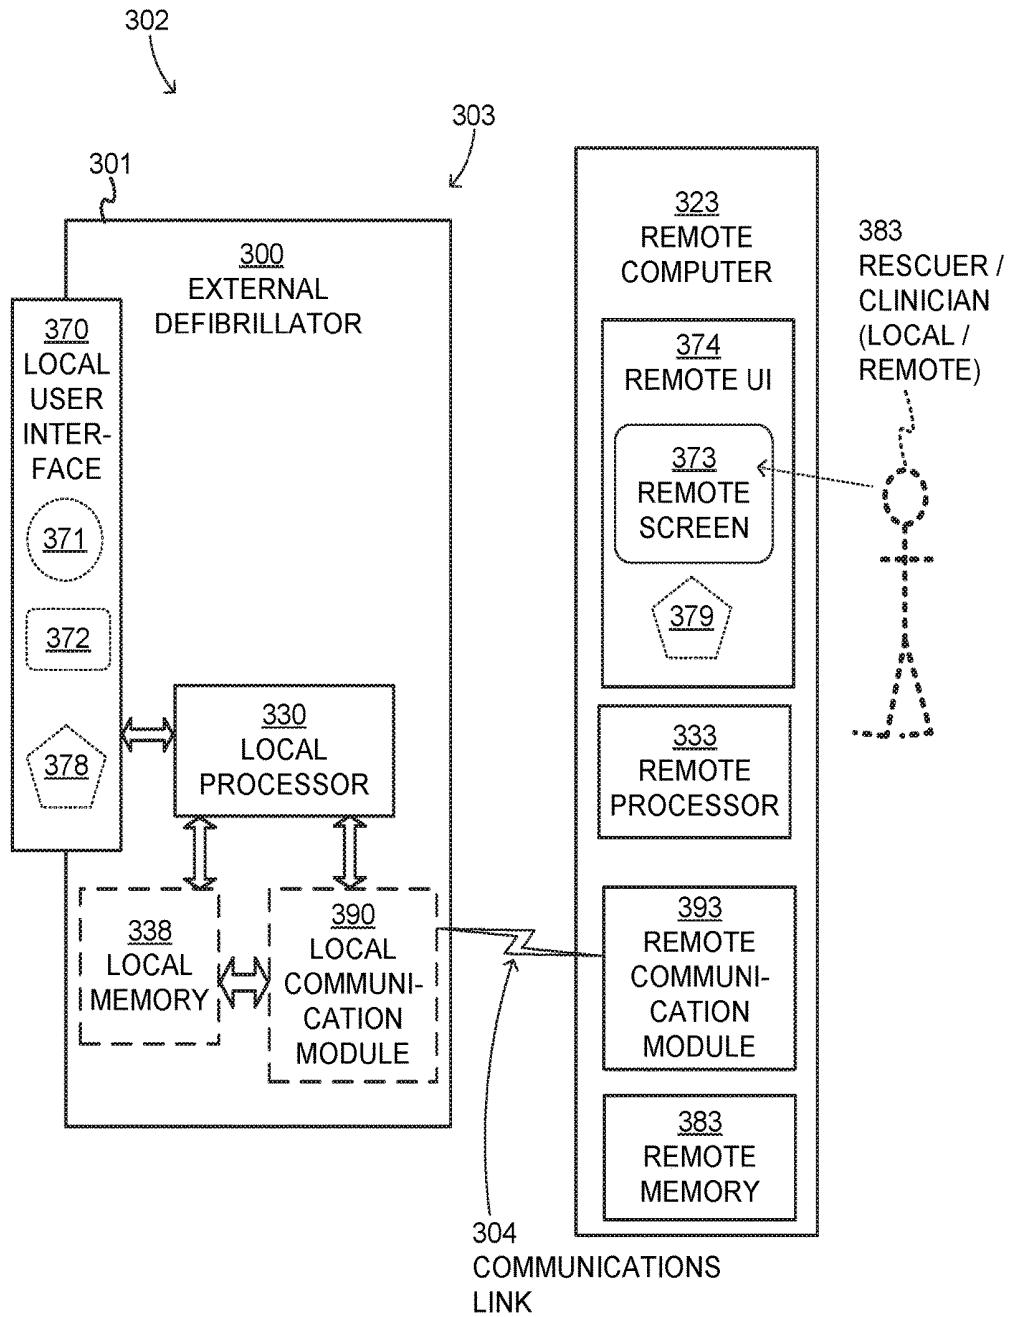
302

303

301

300
EXTERNAL
DEFIBRILLATOR

370
LOCAL
USER
INTER-
FACE

371

372

378

330
LOCAL
PROCESSOR

338
LOCAL
MEMORY

390
LOCAL
COMMUNI-
CATION
MODULE

323
REMOTE
COMPUTER

374
REMOTE UI

373
REMOTE
SCREEN

379

333
REMOTE
PROCESSOR

393
REMOTE
COMMUNI-
CATION
MODULE

383
REMOTE
MEMORY

383
RESCUER /
CLINICIAN
(LOCAL /
REMOTE)

304
COMMUNICATIONS
LINK